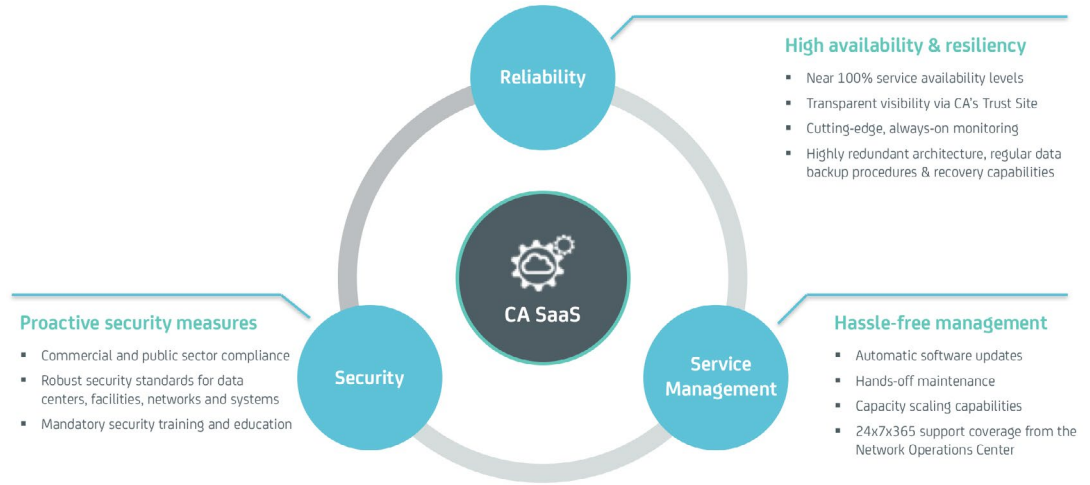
Reliability

High availability & resiliency

- Near 100% service availability levels
- Transparent visibility via CA's Trust Site
- Cutting-edge, always-on monitoring
- Highly redundant architecture, regular data backup procedures & recovery capabilities

CA SaaS

Proactive security measures

- Commercial and public sector compliance
- Robust security standards for data centers, facilities, networks and systems
- Mandatory security training and education

Security

Service Management

Hassle-free management

- Automatic software updates
- Hands-off maintenance
- Capacity scaling capabilities
- 24x7x365 support coverage from the Network Operations Center